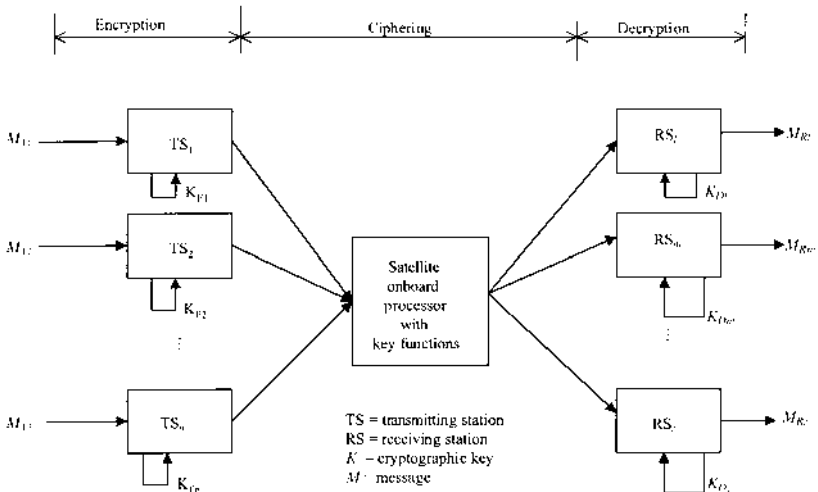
Encryption

Ciphering

Decryption

$M_{T1}$

$TS_1$

$K_{E1}$

$M_{T2}$

$TS_2$

$K_{E2}$

⋮

$M_{Tn}$

$TS_n$

$K_{En}$

Satellite onboard processor with key functions

$RS_l$

$M_{Rl}$

$K_{Dl}$

$RS_m$

$M_{Rm}$

$K_{Dm}$

⋮

$RS_r$

$M_{Rr}$

$K_{Dr}$

TS = transmitting station
RS = receiving station
$K$ = cryptographic key
$M$ = message